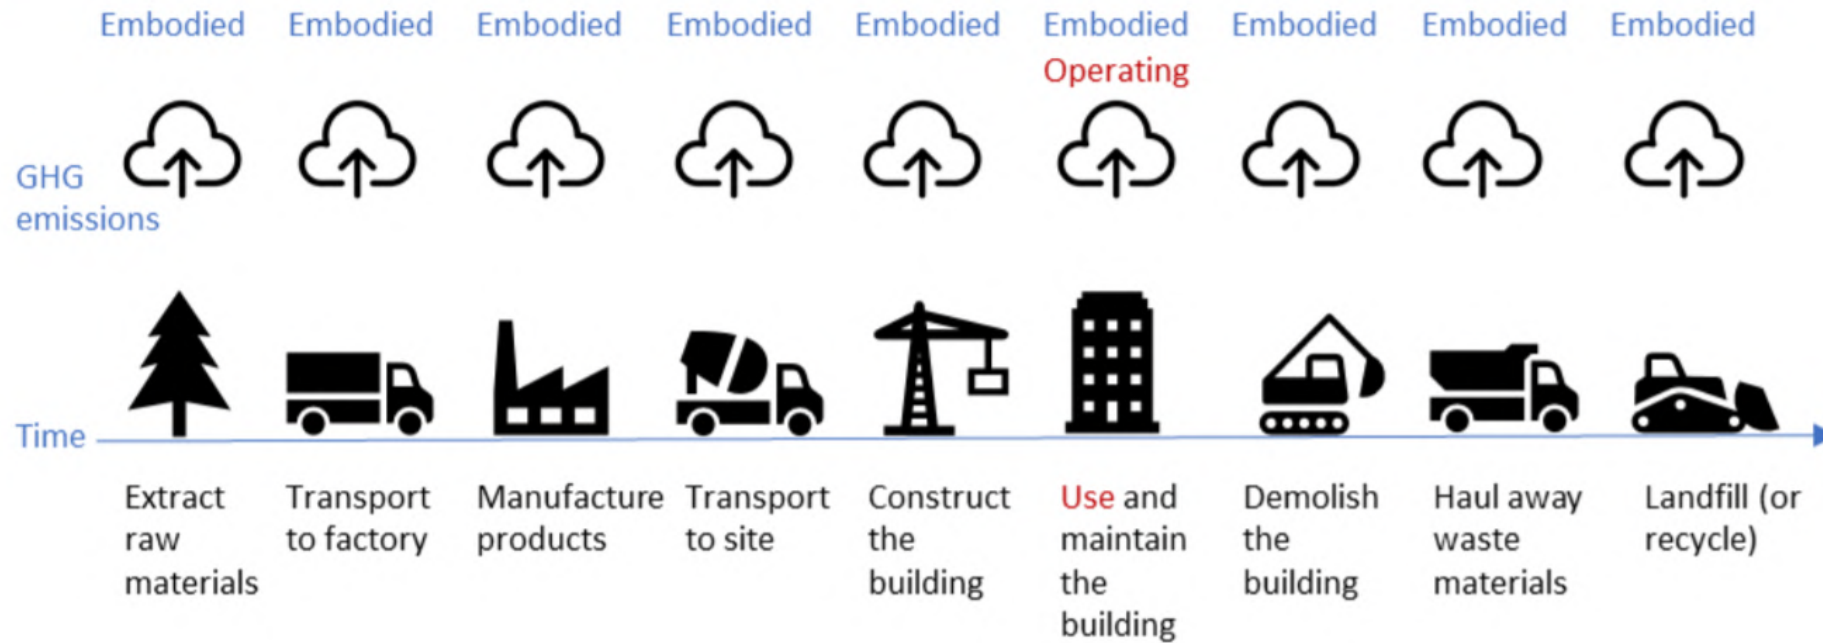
Embodied Embodied Embodied Embodied Embodied Embodied Operating Embodied Embodied Embodied

GHG emissions

Time

Extract raw materials

Transport to factory

Manufacture products

Transport to site

Construct the building

Use and maintain the building

Demolish the building

Haul away waste materials

Landfill (or recycle)